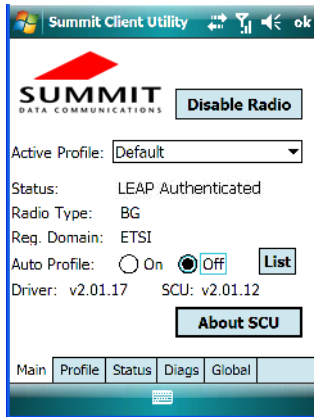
Summit Client Utility ok

SUMMIT
DATA COMMUNICATIONS

Disable Radio

Active Profile: Default

Status: LEAP Authenticated
Radio Type: BG
Reg. Domain: ETSI
Auto Profile: On Off
List
Driver: v2.01.17 SCU: v2.01.12

About SCU

Main | Profile | Status | Diags | Global